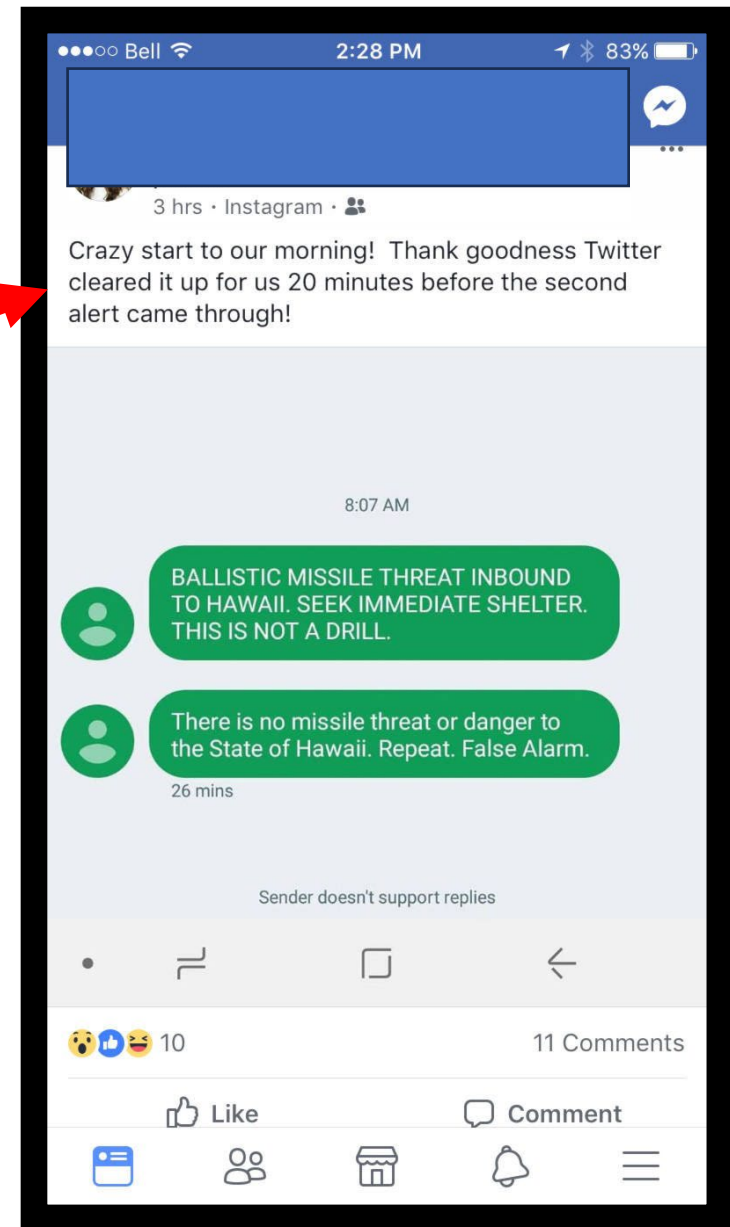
●●●○○ Bell 2:28 PM 83%

3 hrs · Instagram ·

Crazy start to our morning! Thank goodness Twitter cleared it up for us 20 minutes before the second alert came through!

8:07 AM

BALLISTIC MISSILE THREAT INBOUND TO HAWAII. SEEK IMMEDIATE SHELTER. THIS IS NOT A DRILL.

There is no missile threat or danger to the State of Hawaii. Repeat. False Alarm.

26 mins

Sender doesn't support replies

10

11 Comments

Like

Comment